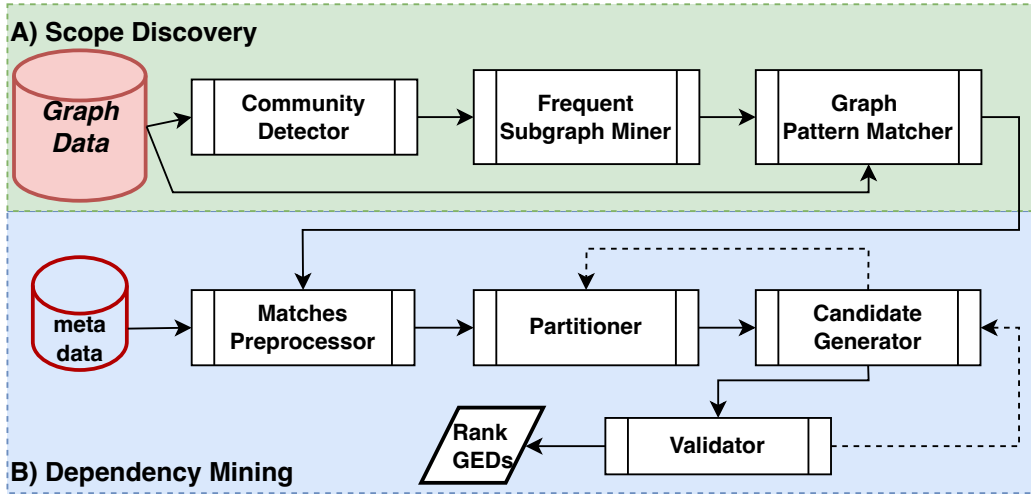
A) Scope Discovery

Graph Data

Community Detector

Frequent Subgraph Miner

Graph Pattern Matcher

meta data

Matches Preprocessor

Partitioner

Candidate Generator

Rank GEDs

Validator

B) Dependency Mining